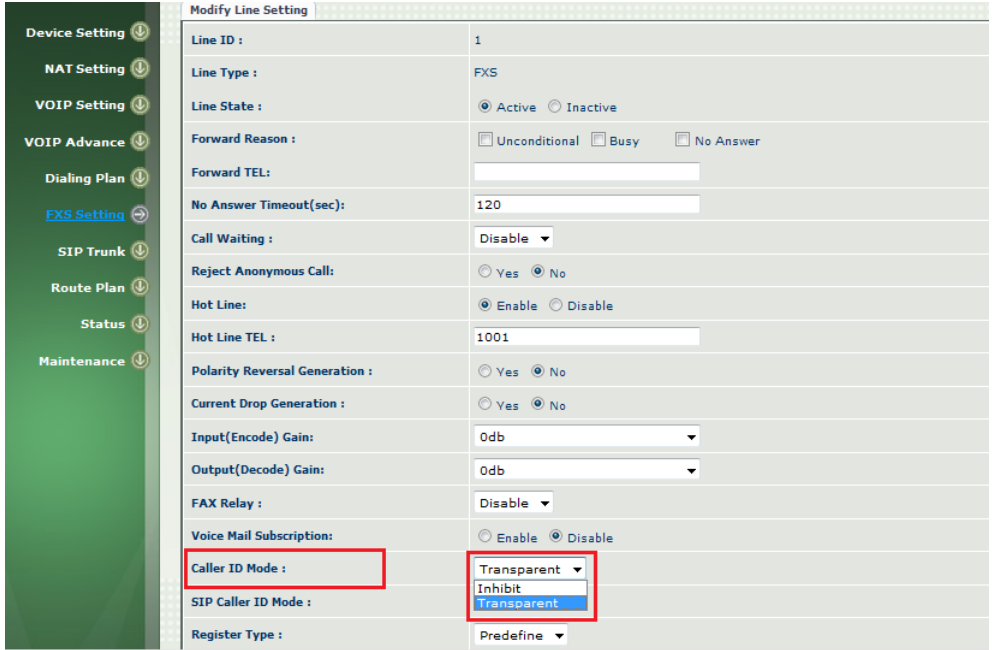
Device Setting
NAT Setting
VOIP Setting
VOIP Advance
Dialing Plan
FXS Setting
SIP Trunk
Route Plan
Status
Maintenance

Modify Line Setting

| | |
|---|---|
| Line ID : | 1 |
| Line Type : | FXS |
| Line State : | Active Inactive |
| Forward Reason : | Unconditional Busy No Answer |
| Forward TEL: | |
| No Answer Timeout(sec): | 120 |
| Call Waiting : | Disable |
| Reject Anonymous Call: | Yes No |
| Hot Line: | Enable Disable |
| Hot Line TEL : | 1001 |
| Polarity Reversal Generation : | Yes No |
| Current Drop Generation : | Yes No |
| Input(Encode) Gain: | 0db |
| Output(Decode) Gain: | 0db |
| FAX Relay : | Disable |
| Voice Mail Subscription: | Enable Disable |
| Caller ID Mode : | Transparent Inhibit Transparent |
| SIP Caller ID Mode : | |
| Register Type : | Predefine |